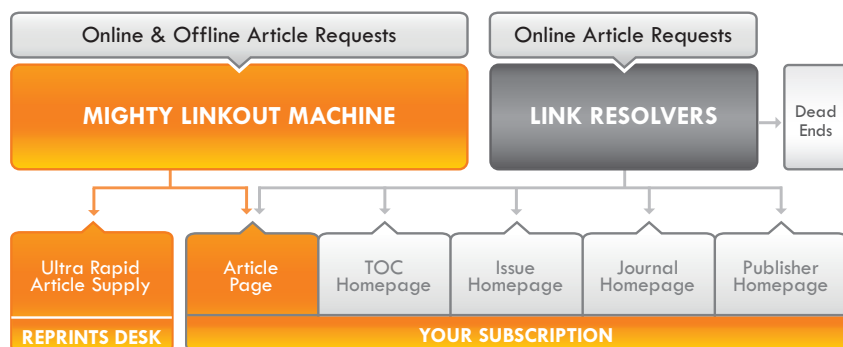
Online & Offline Article Requests

Online Article Requests

MIGHTY LINKOUT MACHINE

LINK RESOLVERS

Dead Ends

Ultra Rapid Article Supply

REPRINTS DESK

Article Page

TOC Homepage

Issue Homepage

Journal Homepage

Publisher Homepage

YOUR SUBSCRIPTION